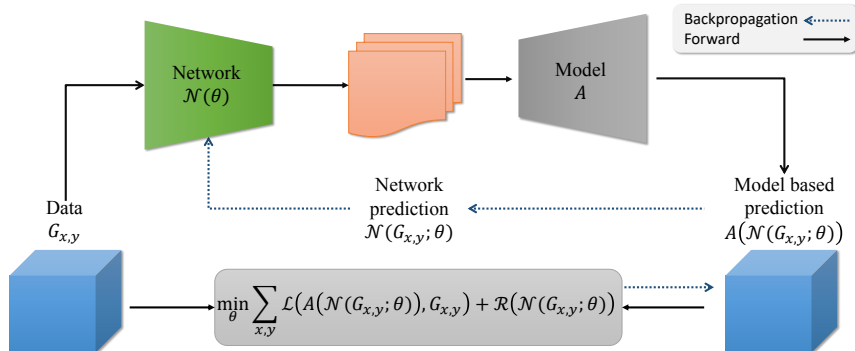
Backpropagation
Forward

Network
$\mathcal{N}(\theta)$

Model
$A$

Data
$G_{x,y}$

Network
prediction
$\mathcal{N}(G_{x,y};\theta)$

Model based
prediction
$A\big(\mathcal{N}(G_{x,y};\theta)\big)$

$\min_{\theta} \sum_{x,y} \mathcal{L}\Big(A\big(\mathcal{N}(G_{x,y};\theta)\big), G_{x,y}\Big) + \mathcal{R}\big(\mathcal{N}(G_{x,y};\theta)\big)$